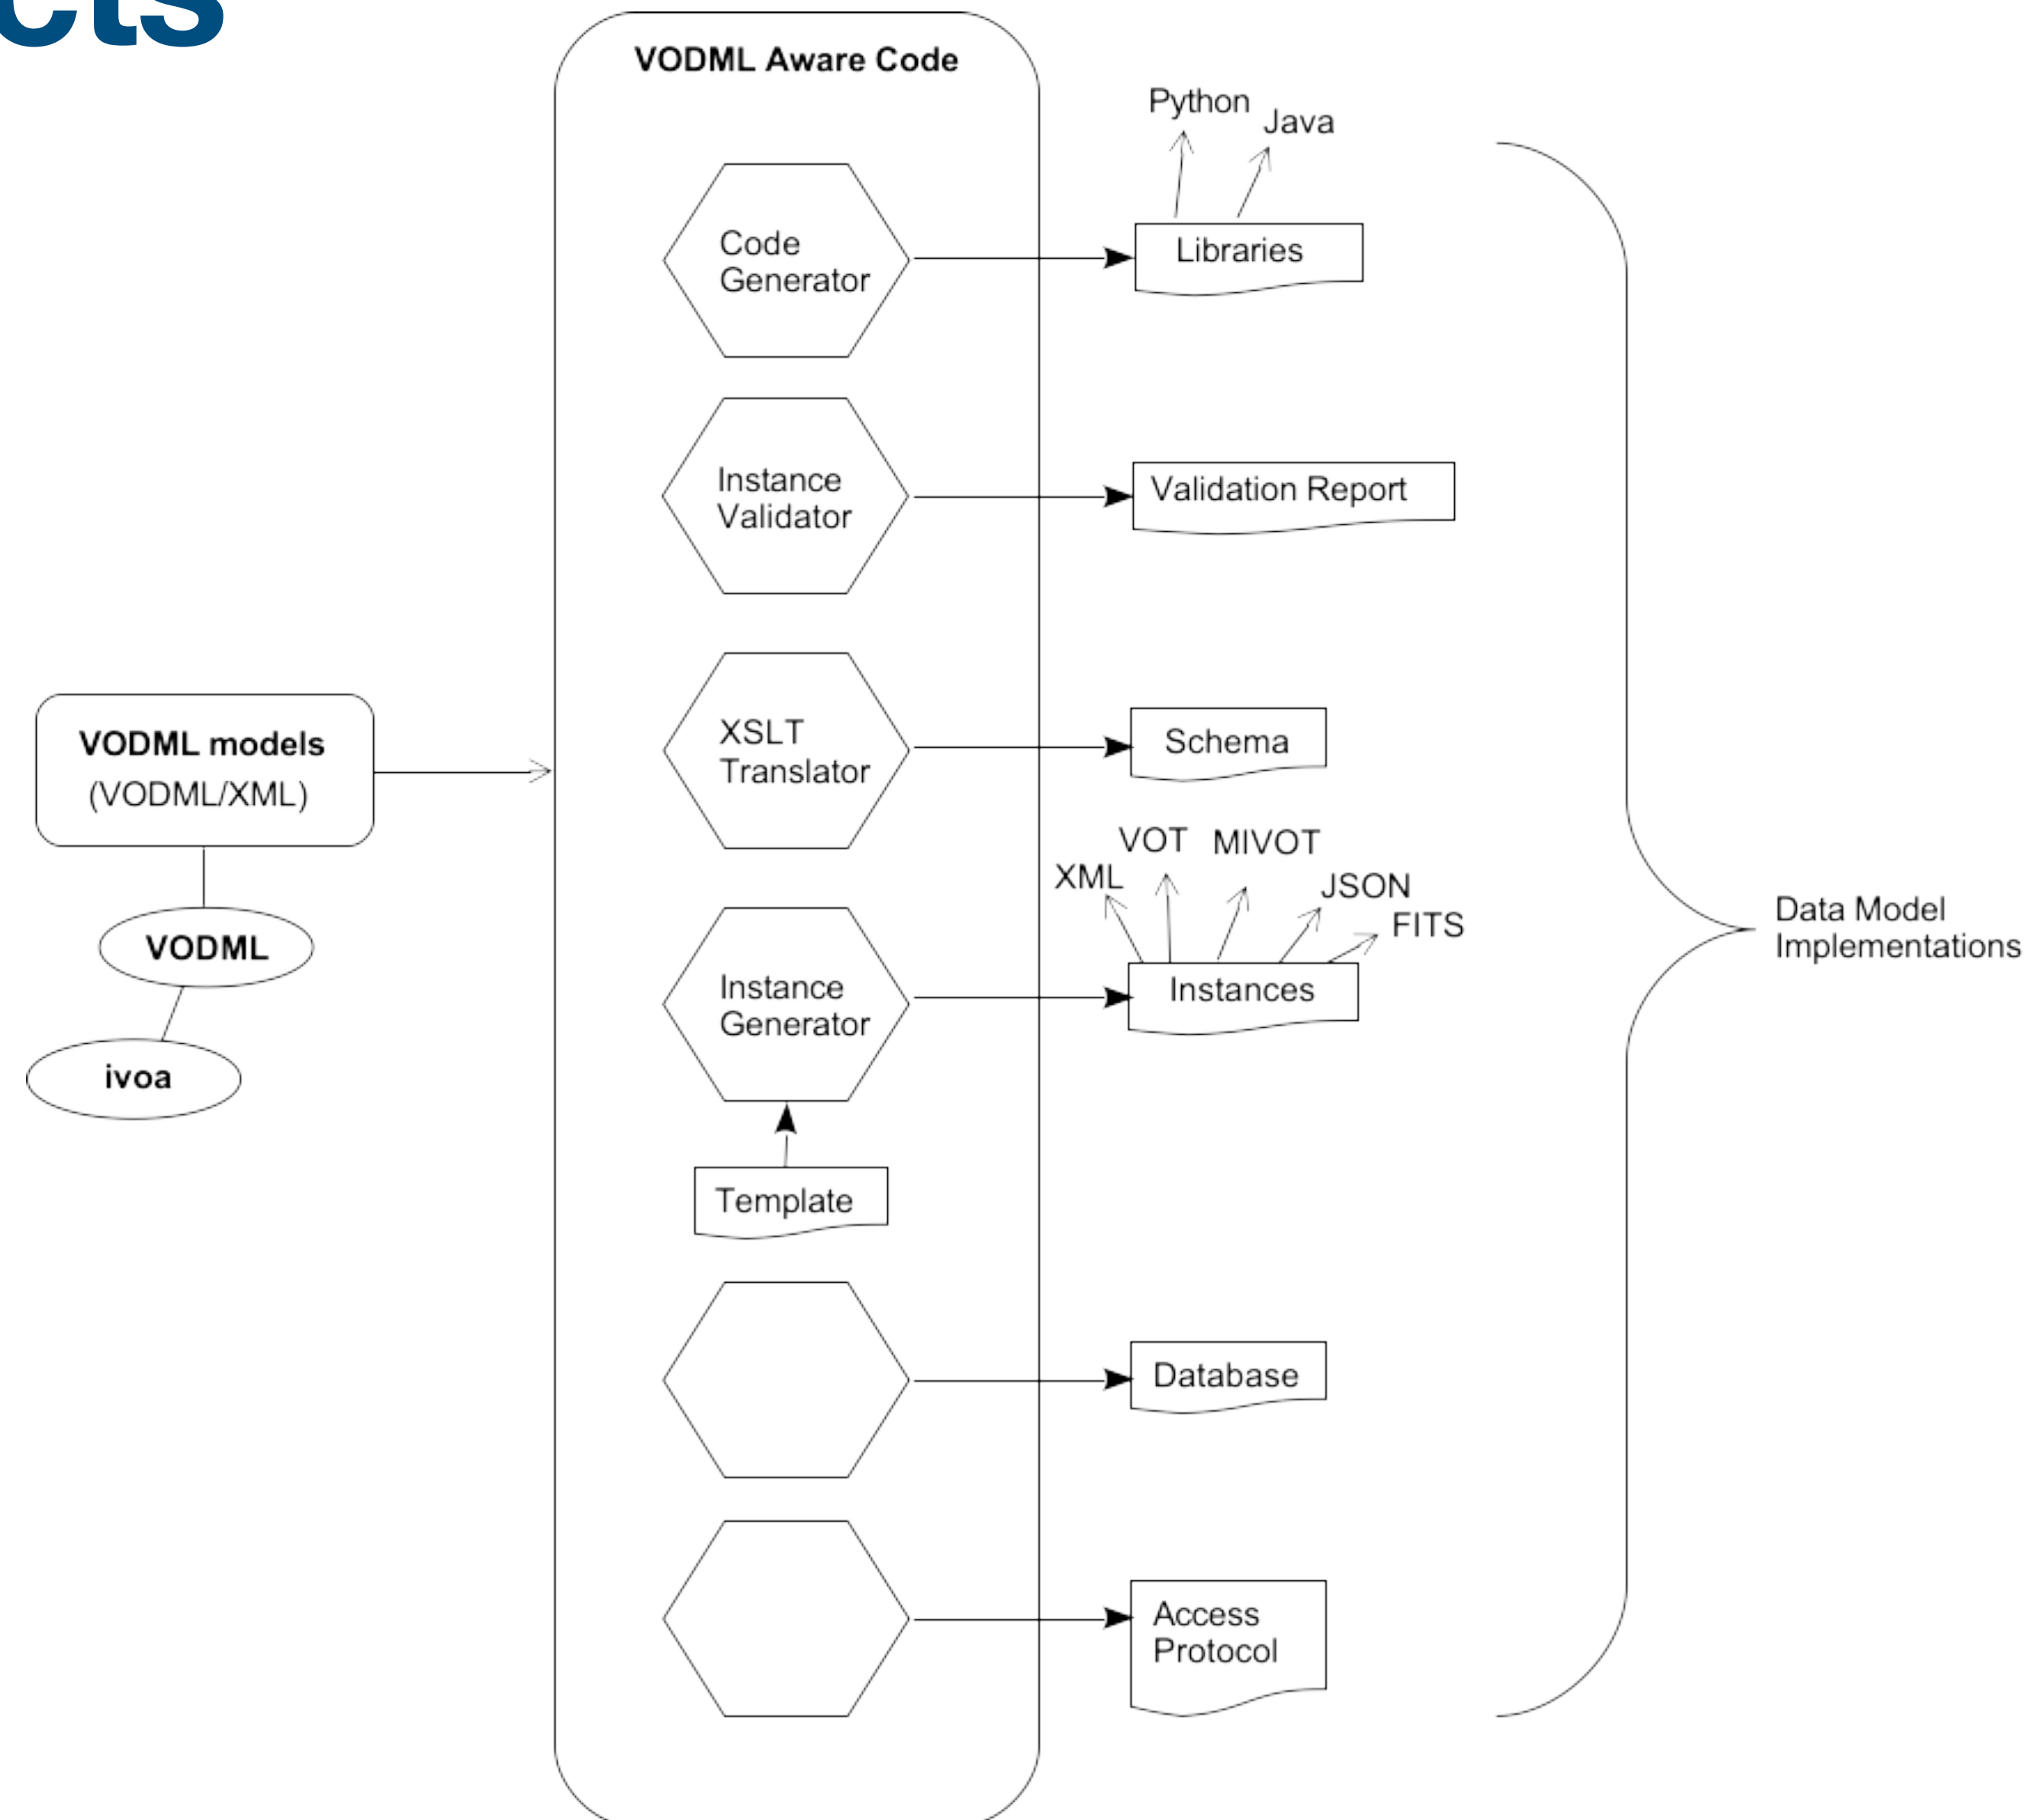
cts

VODML Aware Code

Code Generator

Instance Validator

XSLT Translator

Instance Generator

Template

Python

Java

Libraries

Validation Report

Schema

VOT

MIVOT

XML

JSON

FITS

Instances

Database

Access Protocol

VODML models
(VODML/XML)

VODML

ivoa

Data Model Implementations